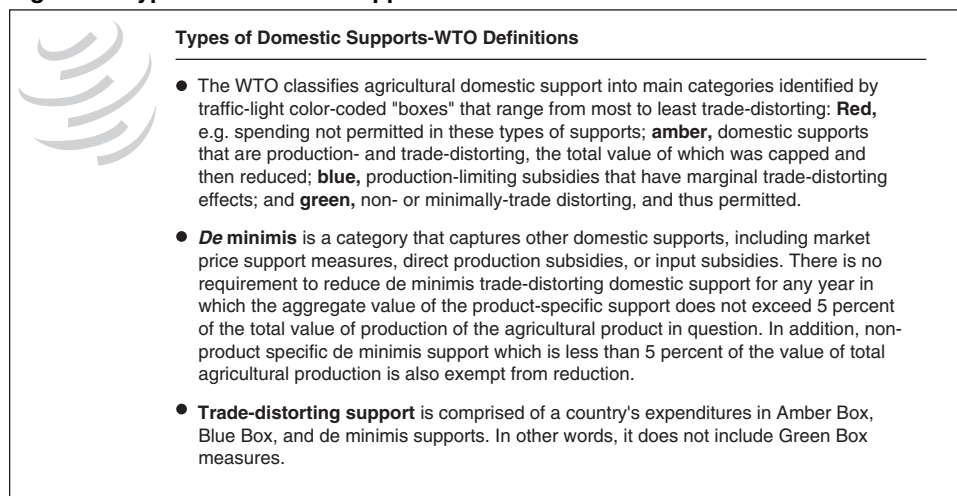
Types of Domestic Supports-WTO Definitions

The WTO classifies agricultural domestic support into main categories identified by traffic-light color-coded "boxes" that range from most to least trade-distorting: Red, e.g. spending not permitted in these types of supports; amber, domestic supports that are production- and trade-distorting, the total value of which was capped and then reduced; blue, production-limiting subsidies that have marginal trade-distorting effects; and green, non- or minimally-trade distorting, and thus permitted.

De minimis is a category that captures other domestic supports, including market price support measures, direct production subsidies, or input subsidies. There is no requirement to reduce de minimis trade-distorting domestic support for any year in which the aggregate value of the product-specific support does not exceed 5 percent of the total value of production of the agricultural product in question. In addition, non-product specific de minimis support which is less than 5 percent of the value of total agricultural production is also exempt from reduction.

Trade-distorting support is comprised of a country's expenditures in Amber Box, Blue Box, and de minimis supports. In other words, it does not include Green Box measures.